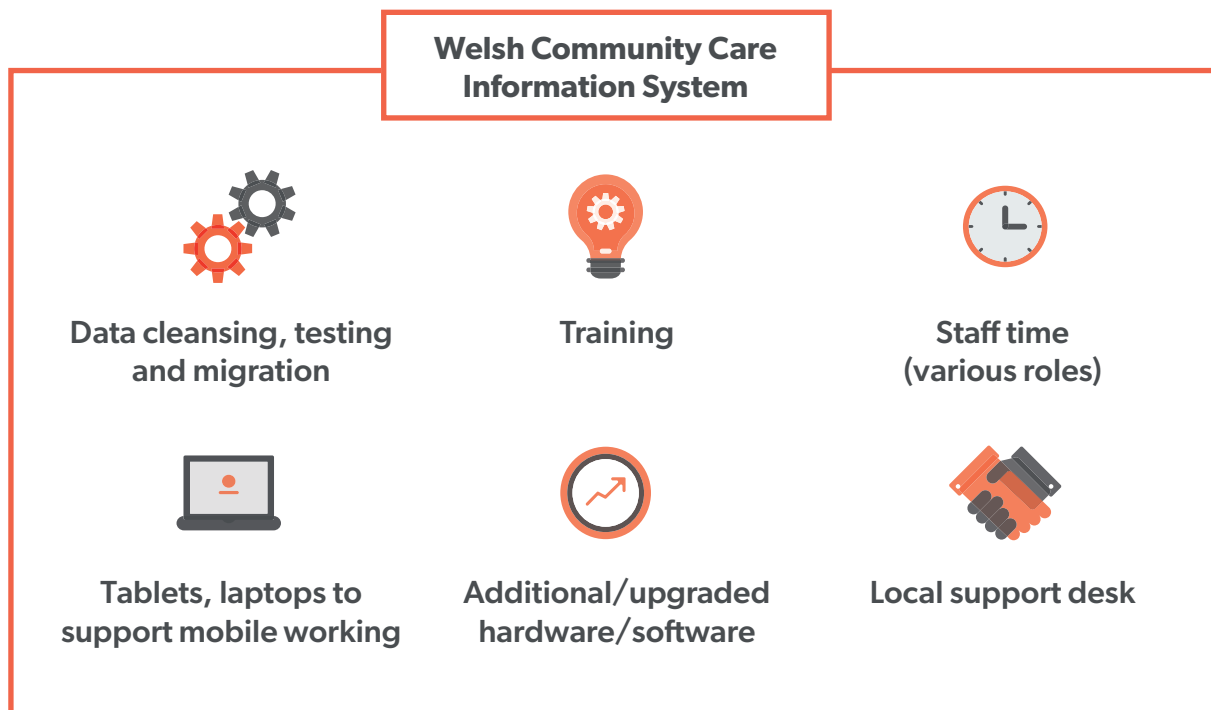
Welsh Community Care Information System

Data cleansing, testing and migration

Training

Staff time (various roles)

Tablets, laptops to support mobile working

Additional/upgraded hardware/software

Local support desk